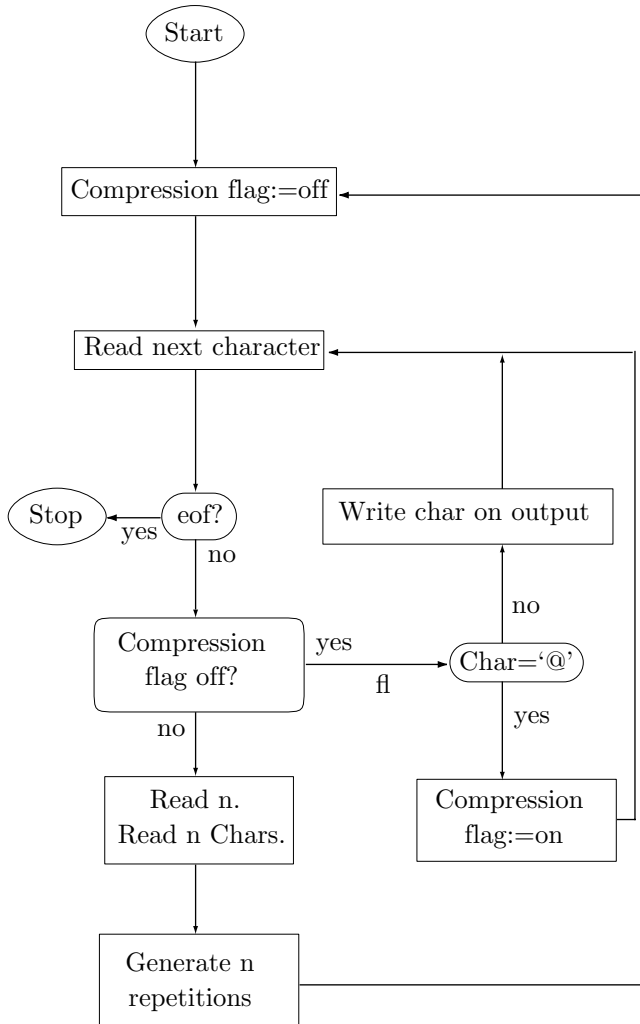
Start

Compression flag:=off

Read next character

Stop

yes

eof?

no

Write char on output

no

Compression flag off?

yes

fl

Char='@'

yes

no

Read n. Read n Chars.

Compression flag:=on

Generate n repetitions